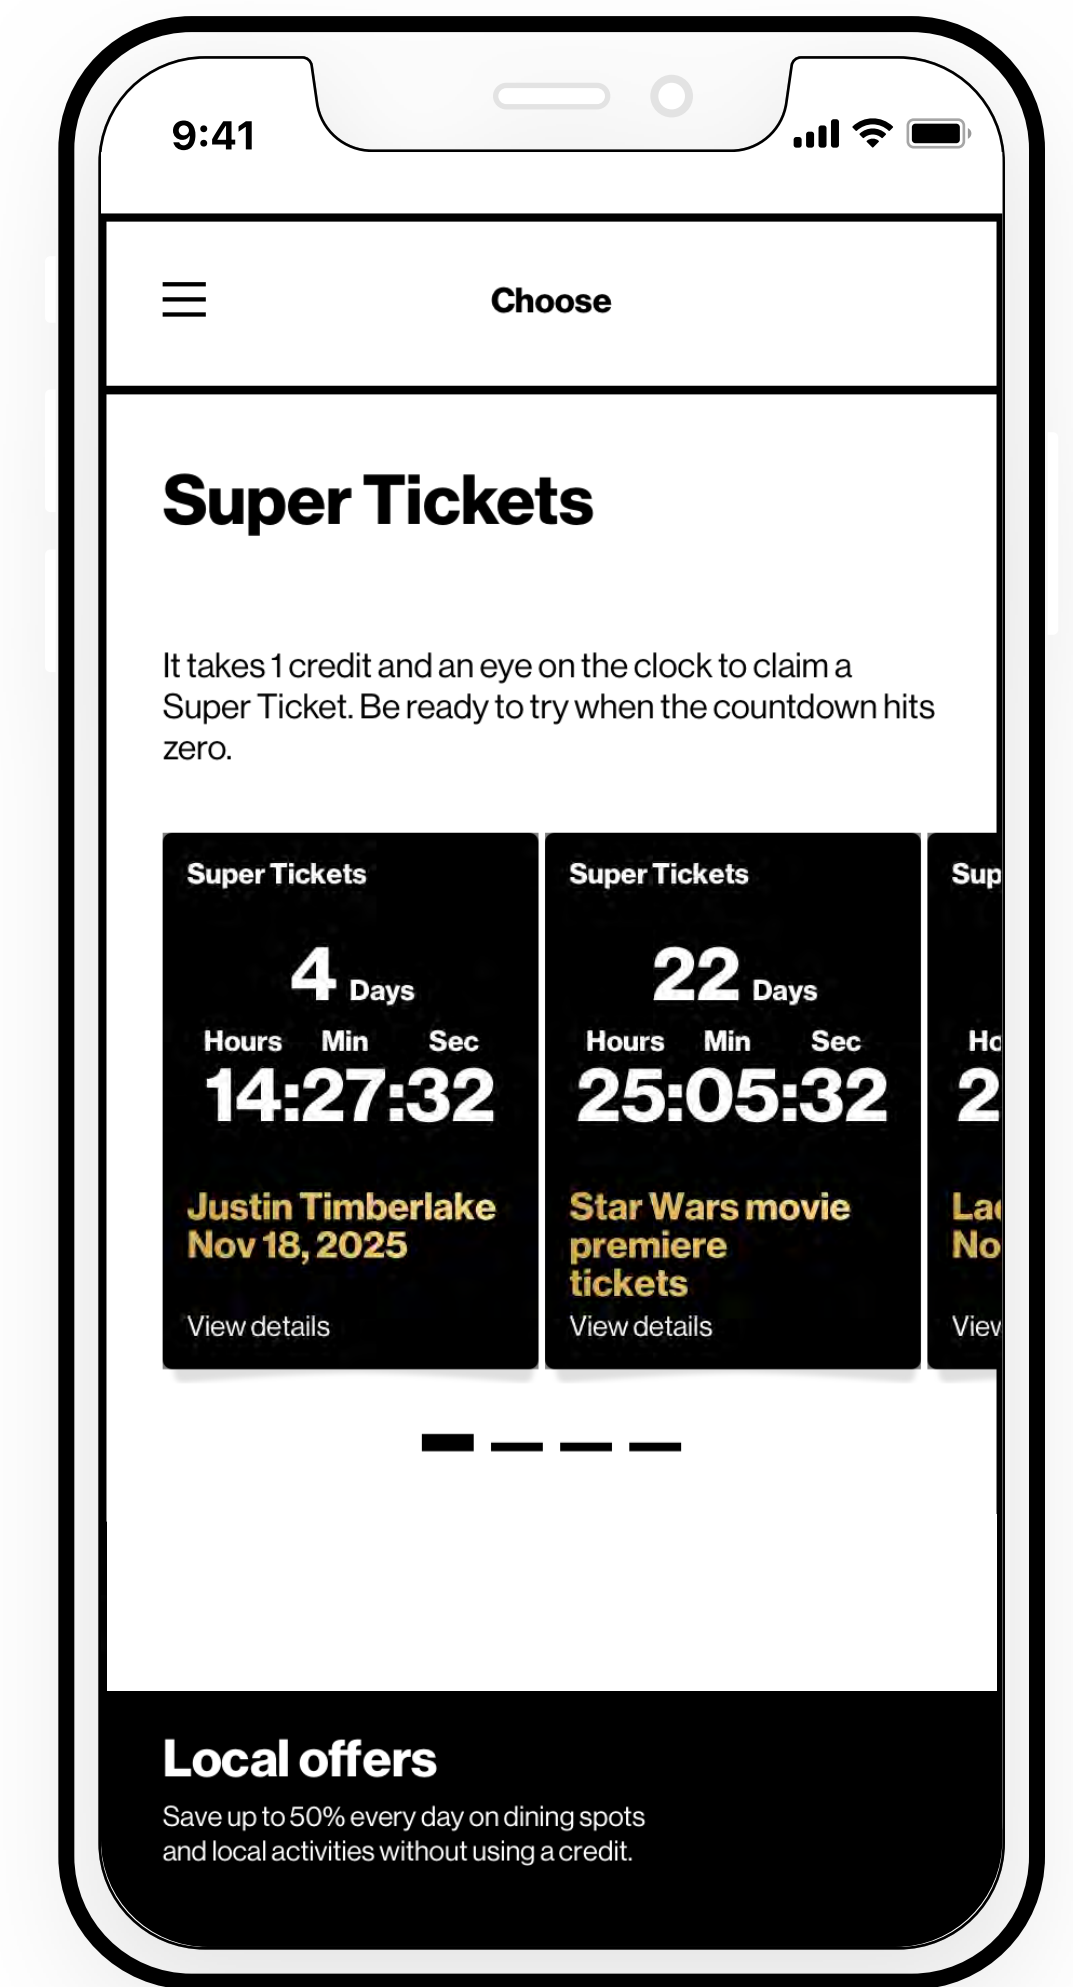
9:41

Choose

Super Tickets

It takes 1 credit and an eye on the clock to claim a Super Ticket. Be ready to try when the countdown hits zero.

Super Tickets

4 Days

Hours Min Sec

14:27:32

Justin Timberlake Nov 18, 2025

View details

Super Tickets

22 Days

Hours Min Sec

25:05:32

Star Wars movie premiere tickets

View details

Sup

Ho

2

La

No

View

Local offers

Save up to 50% every day on dining spots and local activities without using a credit.